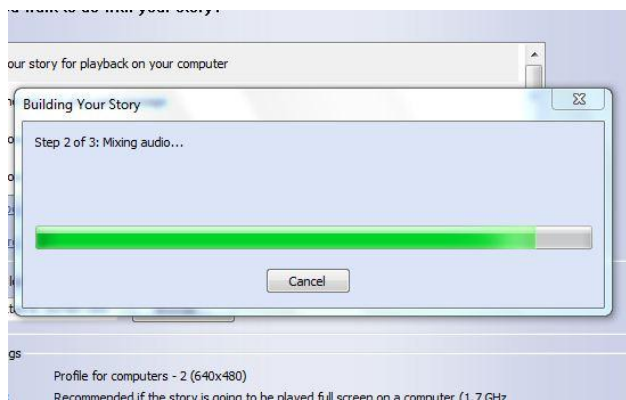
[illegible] want to do with your story?

our story for playback on your computer

Building Your Story

Step 2 of 3: Mixing audio...

Cancel

gs

Profile for computers - 2 (640x480)

Recommended if the story is going to be played full screen on a computer (1.7 GHz